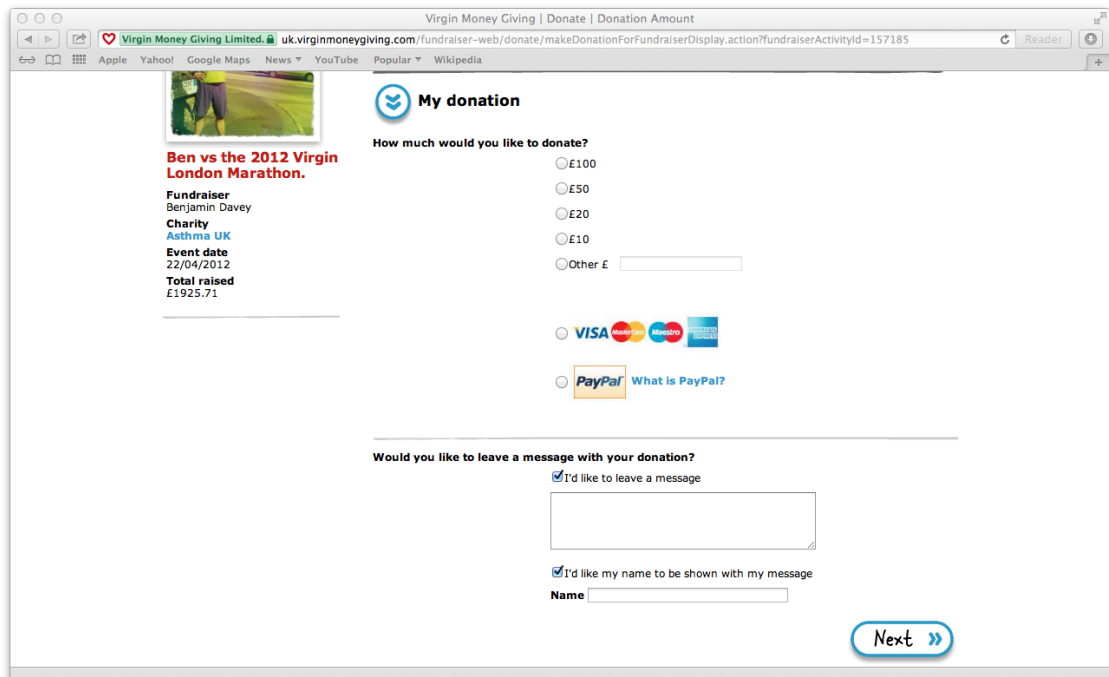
Virgin Money Giving | Donate | Donation Amount

Virgin Money Giving Limited. uk.virginmoneygiving.com/fundraiser-web/donate/makeDonationForFundraiserDisplay.action?fundraiserActivityId=157185

Reader

Apple Yahoo! Google Maps News ▾ YouTube Popular ▾ Wikipedia

Ben vs the 2012 Virgin London Marathon.

Fundraiser
Benjamin Davey

Charity
Asthma UK

Event date
22/04/2012

Total raised
£1925.71

My donation

How much would you like to donate?

£100

£50

£20

£10

Other £

VISA MasterCard Maestro American Express

PayPal What is PayPal?

Would you like to leave a message with your donation?

I'd like to leave a message

I'd like my name to be shown with my message

Name

Next »